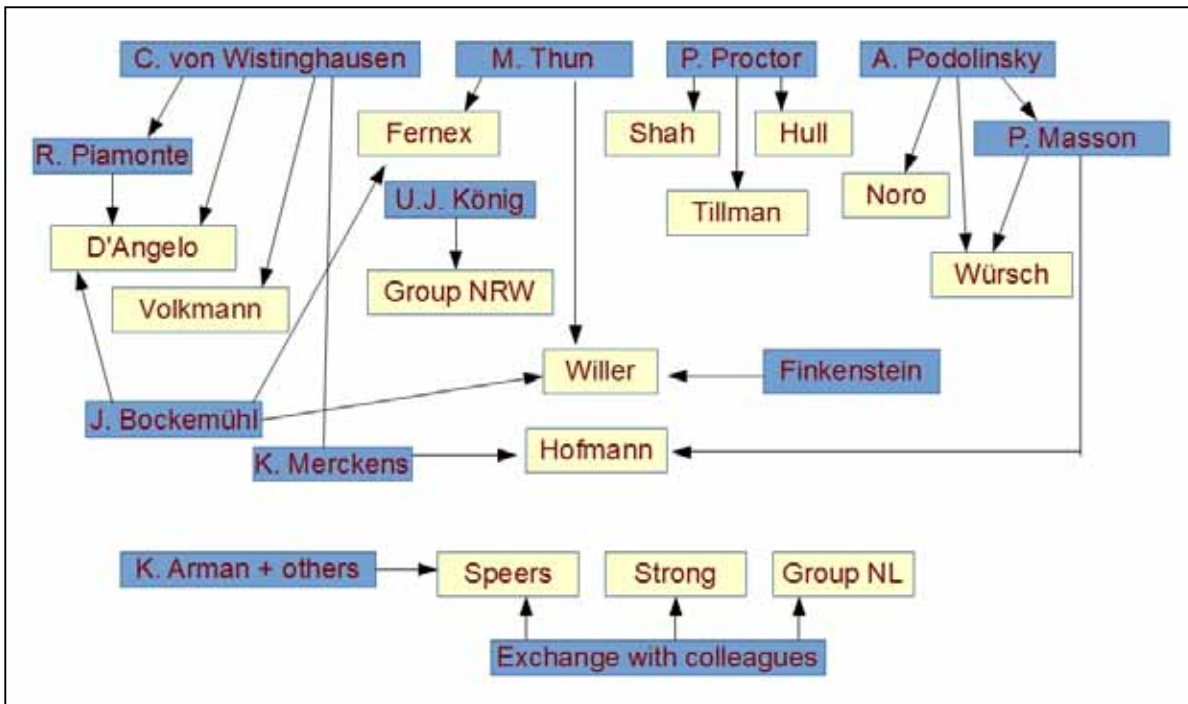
C. von Wistinghausen
M. Thun
P. Proctor
A. Podolinsky
R. Piamonte
Fernex
Shah
Hull
P. Masson
U.J. König
Noro
Tillman
D'Angelo
Würsch
Group NRW
Volkmann
Willer
Finkenstein
J. Bockemühl
K. Merckens
Hofmann
K. Arman + others
Speers
Strong
Group NL
Exchange with colleagues